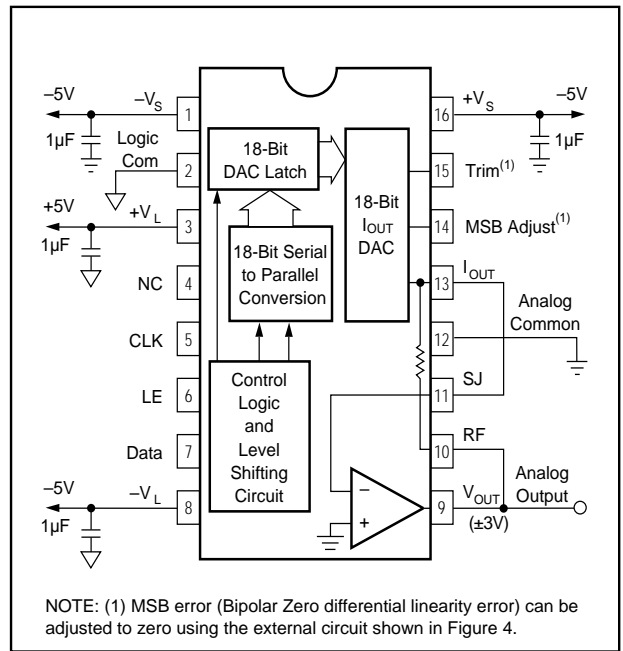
–5V
$-V_S$
1
1µF
Logic Com
2
+5V
$+V_L$
3
1µF
NC
4
CLK
5
LE
6
Data
7
–5V
$-V_L$
8
1µF

18-Bit DAC Latch
18-Bit Serial to Parallel Conversion
Control Logic and Level Shifting Circuit
18-Bit $I_{OUT}$ DAC
–
+

16
$+V_S$
–5V
1µF
15
Trim$^{(1)}$
14
MSB Adjust$^{(1)}$
13
$I_{OUT}$
Analog Common
12
SJ
11
RF
10
9
$V_{OUT}$
(±3V)
Analog Output

NOTE: (1) MSB error (Bipolar Zero differential linearity error) can be adjusted to zero using the external circuit shown in Figure 4.